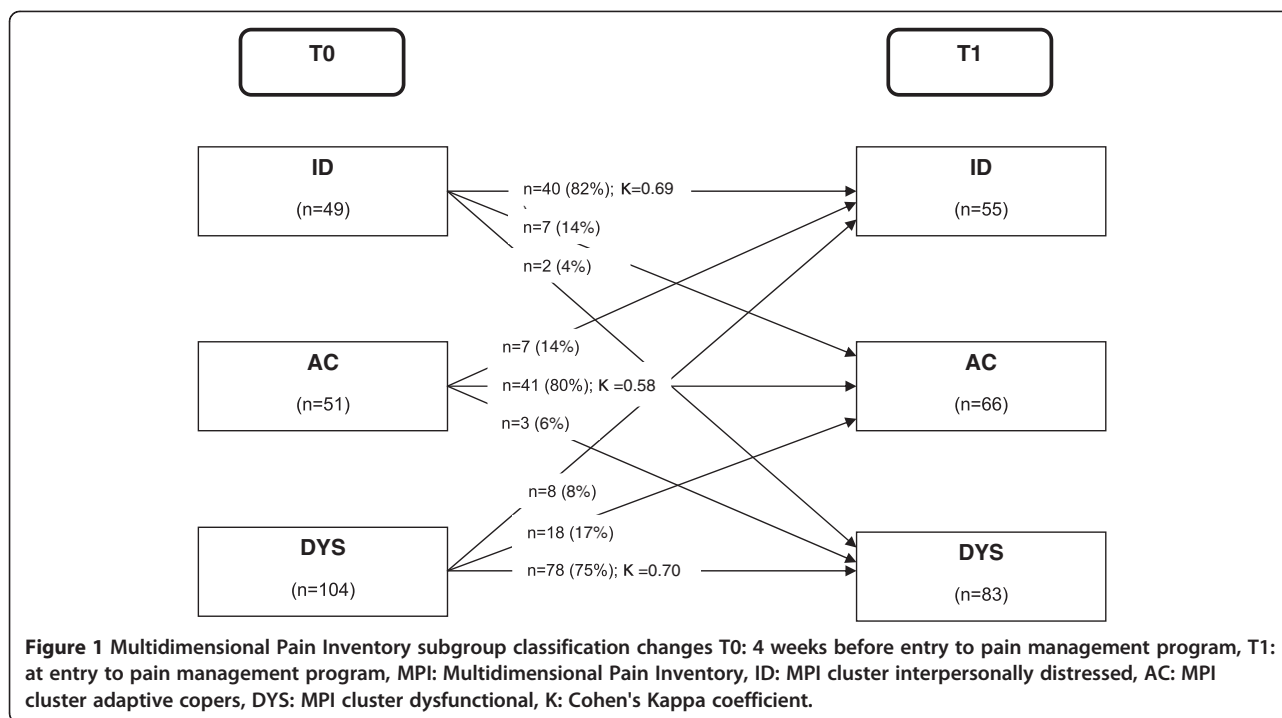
T0

T1

ID
(n=49)

n=40 (82%); K=0.69

n=7 (14%)

n=2 (4%)

ID
(n=55)

AC
(n=51)

n=7 (14%)

n=41 (80%); K =0.58

n=3 (6%)

AC
(n=66)

DYS
(n=104)

n=8 (8%)

n=18 (17%)

n=78 (75%); K =0.70

DYS
(n=83)

**Figure 1** Multidimensional Pain Inventory subgroup classification changes T0: 4 weeks before entry to pain management program, T1: at entry to pain management program, MPI: Multidimensional Pain Inventory, ID: MPI cluster interpersonally distressed, AC: MPI cluster adaptive copers, DYS: MPI cluster dysfunctional, K: Cohen's Kappa coefficient.